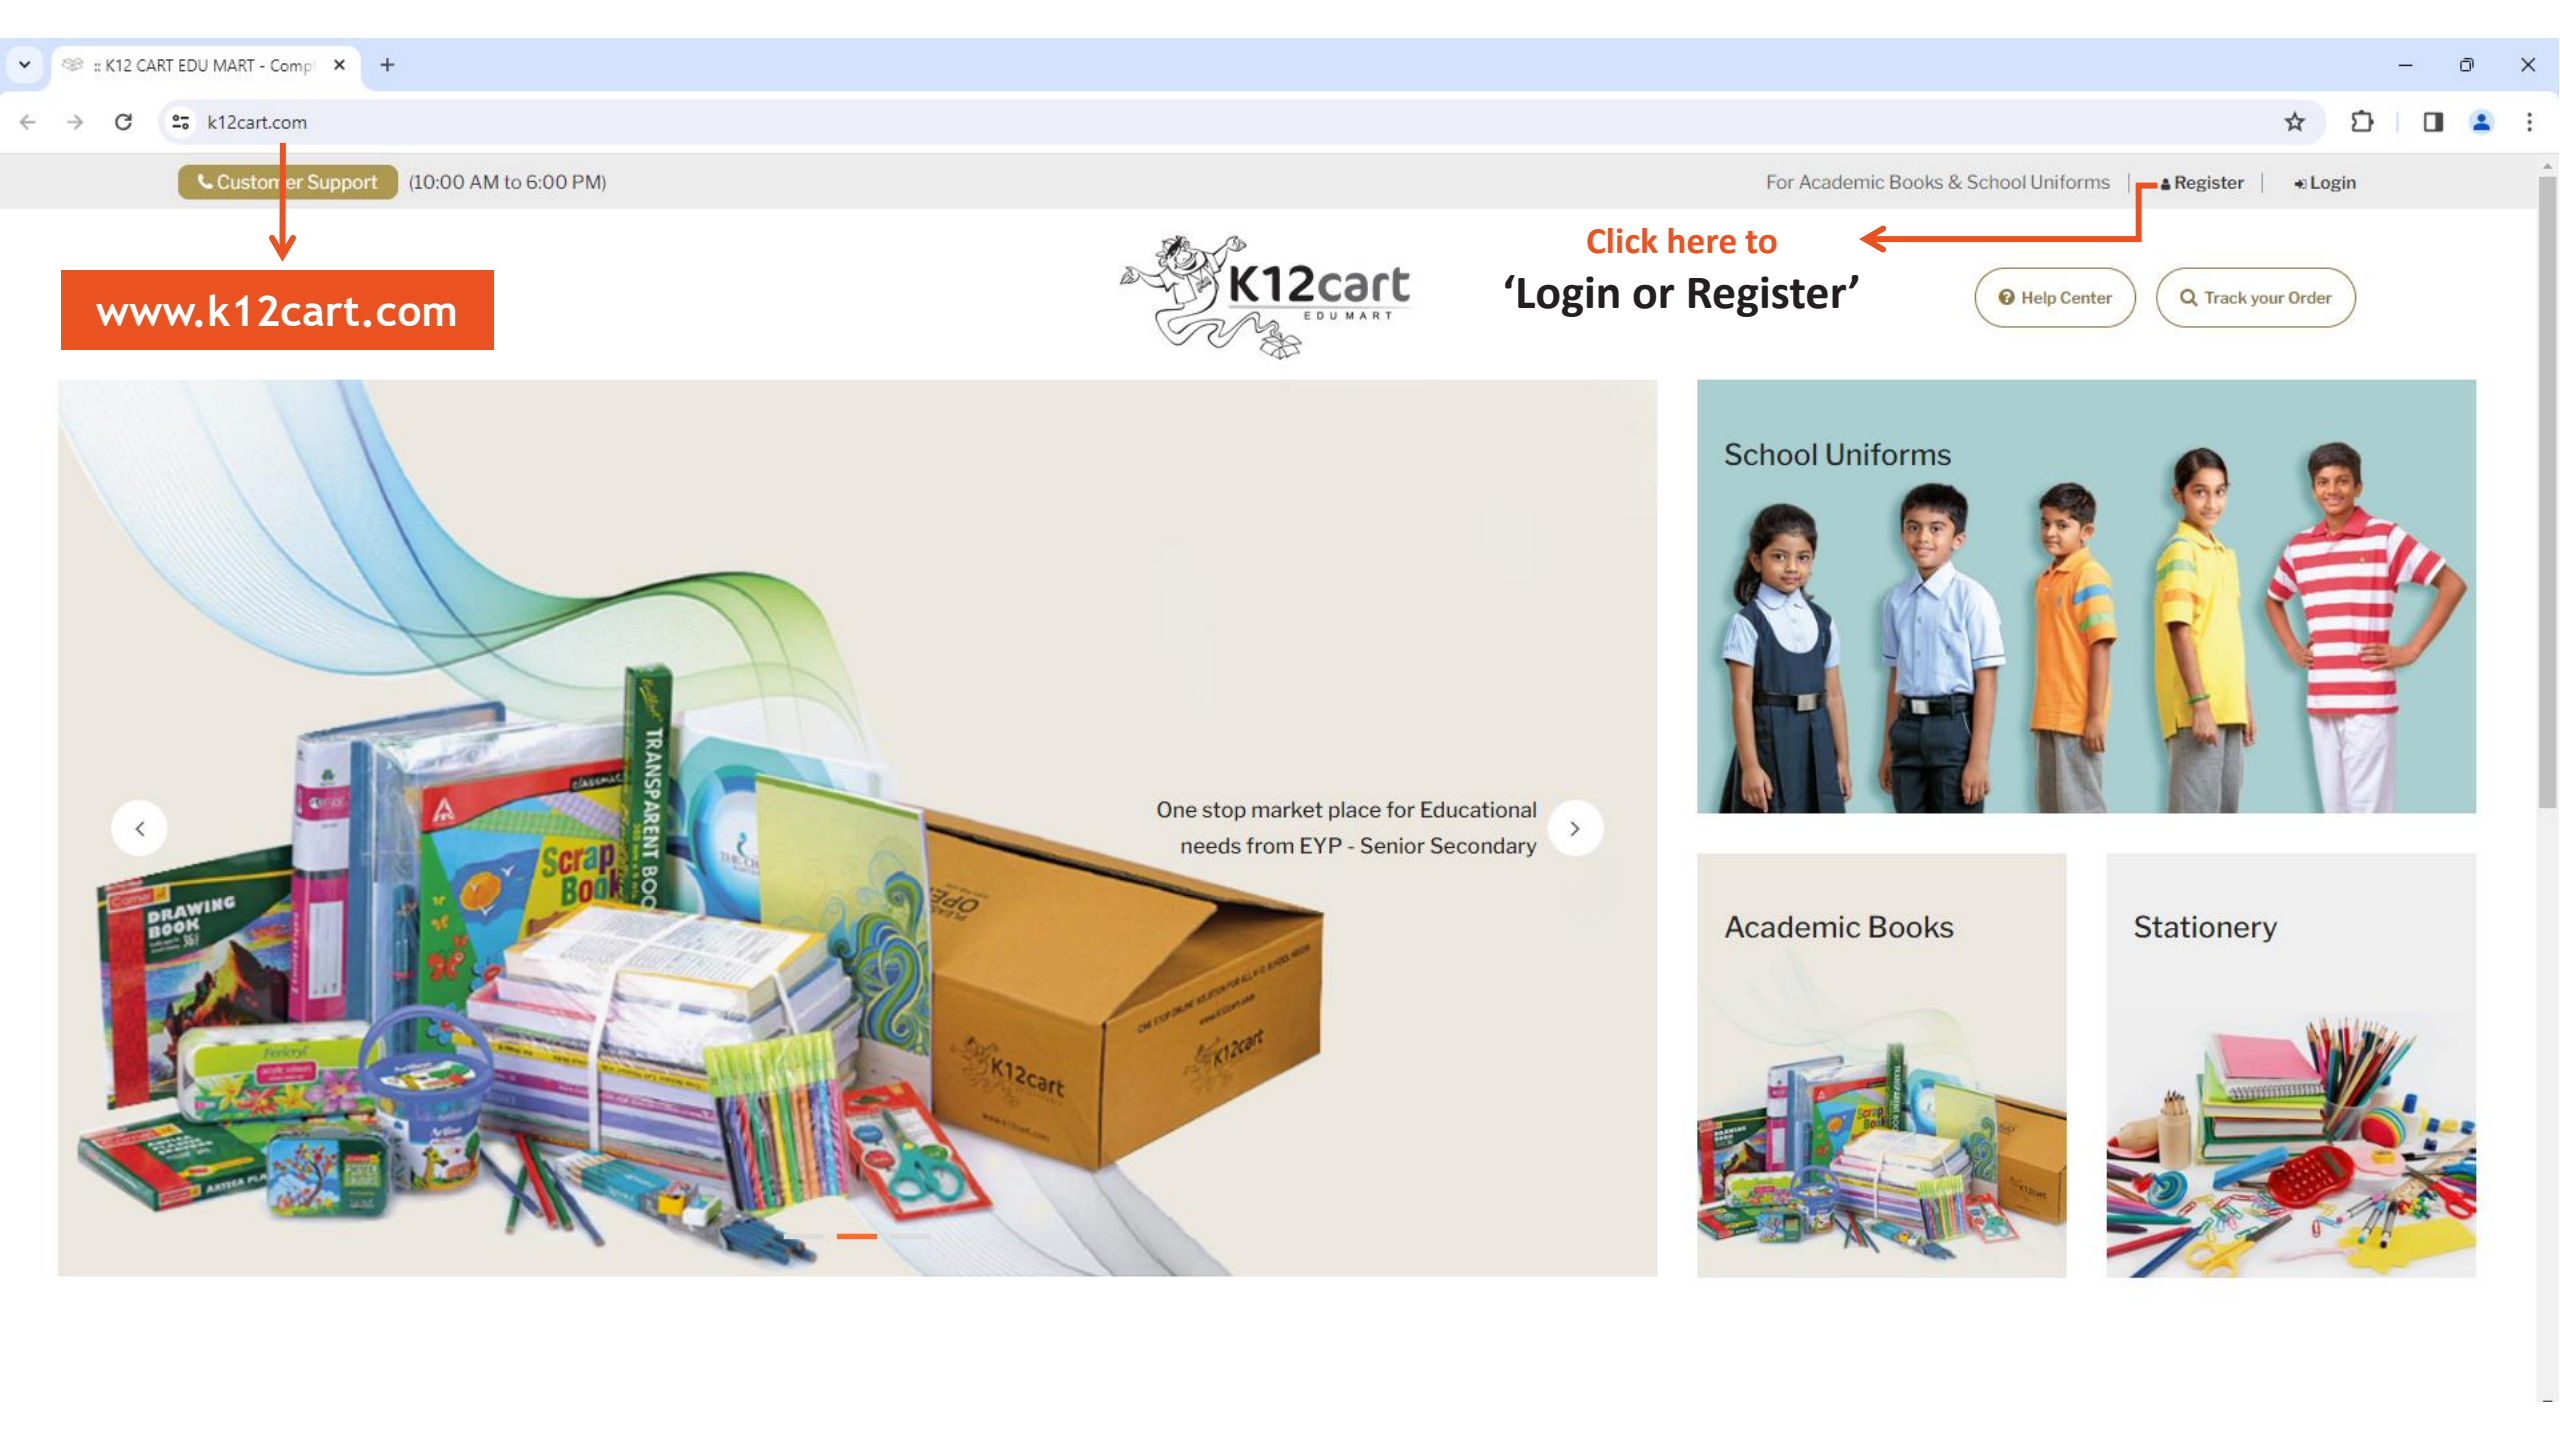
:: K12 CART EDU MART - Compl ×

k12cart.com

Customer Support (10:00 AM to 6:00 PM)

For Academic Books & School Uniforms | Register | Login

www.k12cart.com

K12cart EDU MART

Click here to
'Login or Register'

Help Center

Track your Order

One stop market place for Educational needs from EYP - Senior Secondary

School Uniforms

Academic Books

Stationery